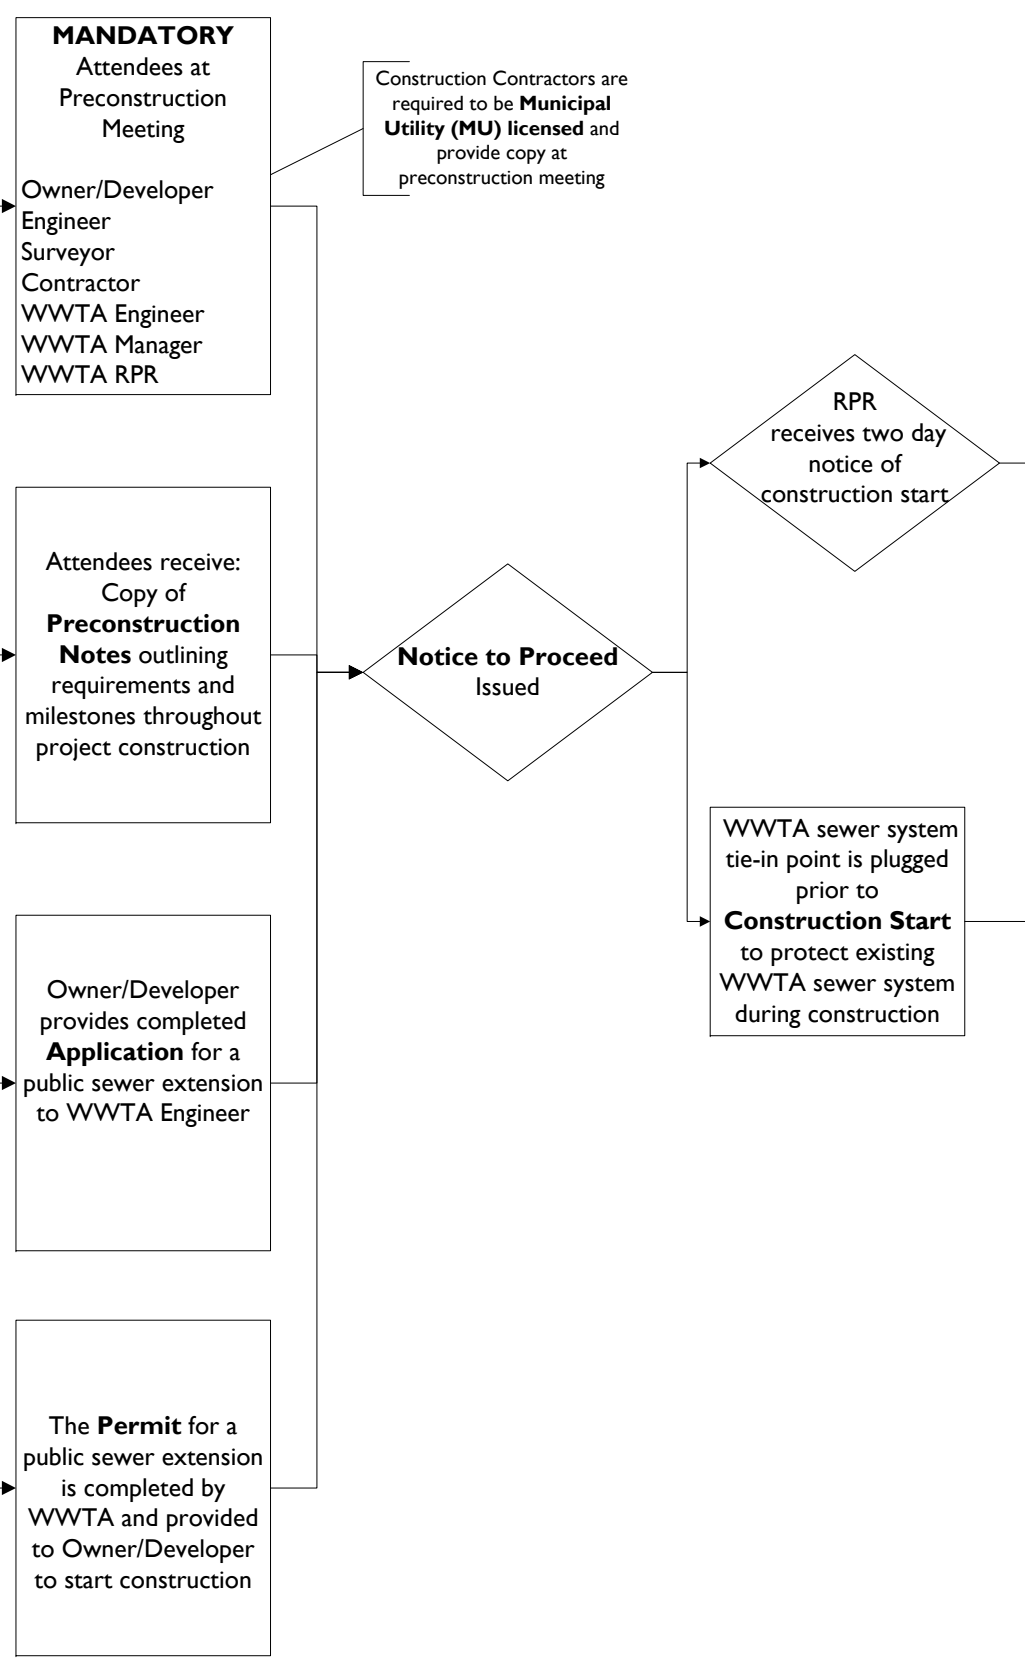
MANDATORY
Attendees at Preconstruction Meeting

Owner/Developer
Engineer
Surveyor
Contractor
WWTA Engineer
WWTA Manager
WWTA RPR

Construction Contractors are required to be Municipal Utility (MU) licensed and provide copy at preconstruction meeting

Attendees receive: Copy of Preconstruction Notes outlining requirements and milestones throughout project construction

Owner/Developer provides completed Application for a public sewer extension to WWTA Engineer

The Permit for a public sewer extension is completed by WWTA and provided to Owner/Developer to start construction

Notice to Proceed Issued

RPR receives two day notice of construction start

WWTA sewer system tie-in point is plugged prior to Construction Start to protect existing WWTA sewer system during construction